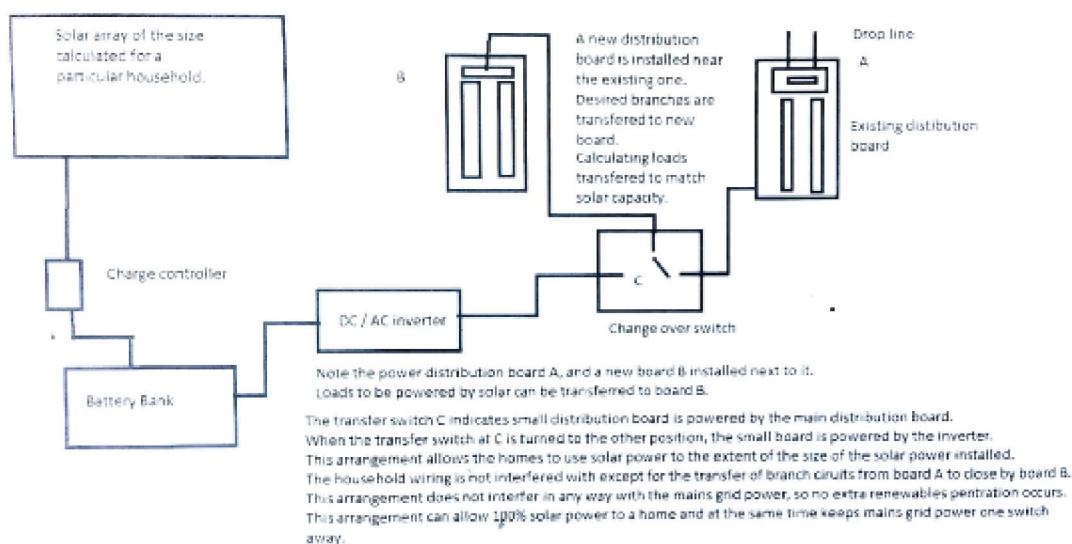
Solar array of the size calculated for a particular household.

B

A new distribution board is installed near the existing one. Desired branches are transfered to new board. Calculating loads transfered to match solar capacity.

Drop line

A

Existing distibution board

Charge controller

C

DC / AC inverter

Change over switch

Battery Bank

Note the power distribution board A, and a new board B installed next to it. Loads to be powered by solar can be transferred to board B.

The transfer switch C indicates small distribution board is powered by the main distribution board.
When the transfer switch at C is turned to the other position, the small board is powered by the inverter.
This arrangement allows the homes to use solar power to the extent of the size of the solar power installed.
The household wiring is not interfered with except for the transfer of branch ciruits from board A to close by board B.
This arrangement does not interfer in any way with the mains grid power, so no extra renewables pentration occurs.
This arrangement can allow 100% solar power to a home and at the same time keeps mains grid power one switch away.